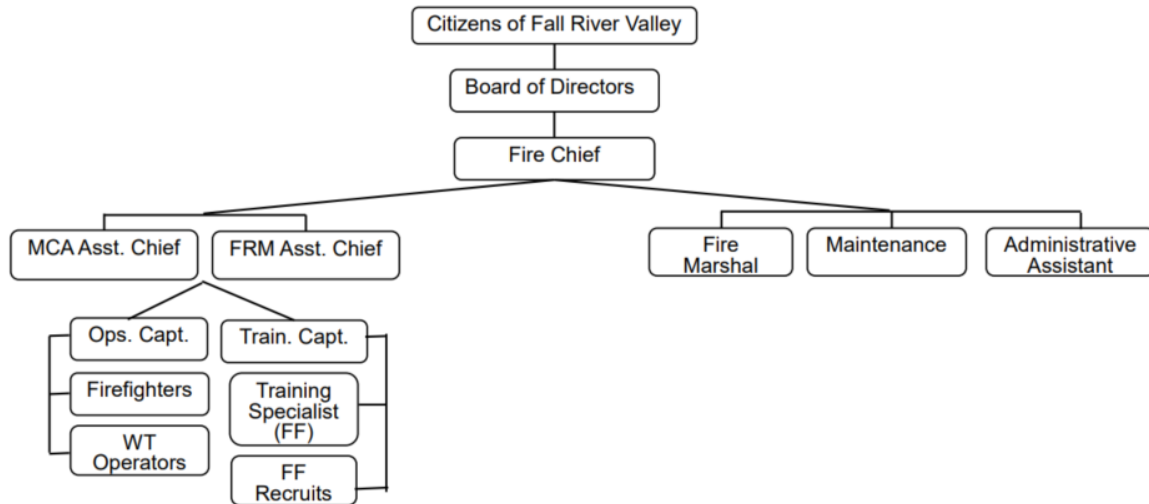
Citizens of Fall River Valley

Board of Directors

Fire Chief

MCA Asst. Chief

FRM Asst. Chief

Fire Marshal

Maintenance

Administrative Assistant

Ops. Capt.

Firefighters

WT Operators

Train. Capt.

Training Specialist (FF)

FF Recruits